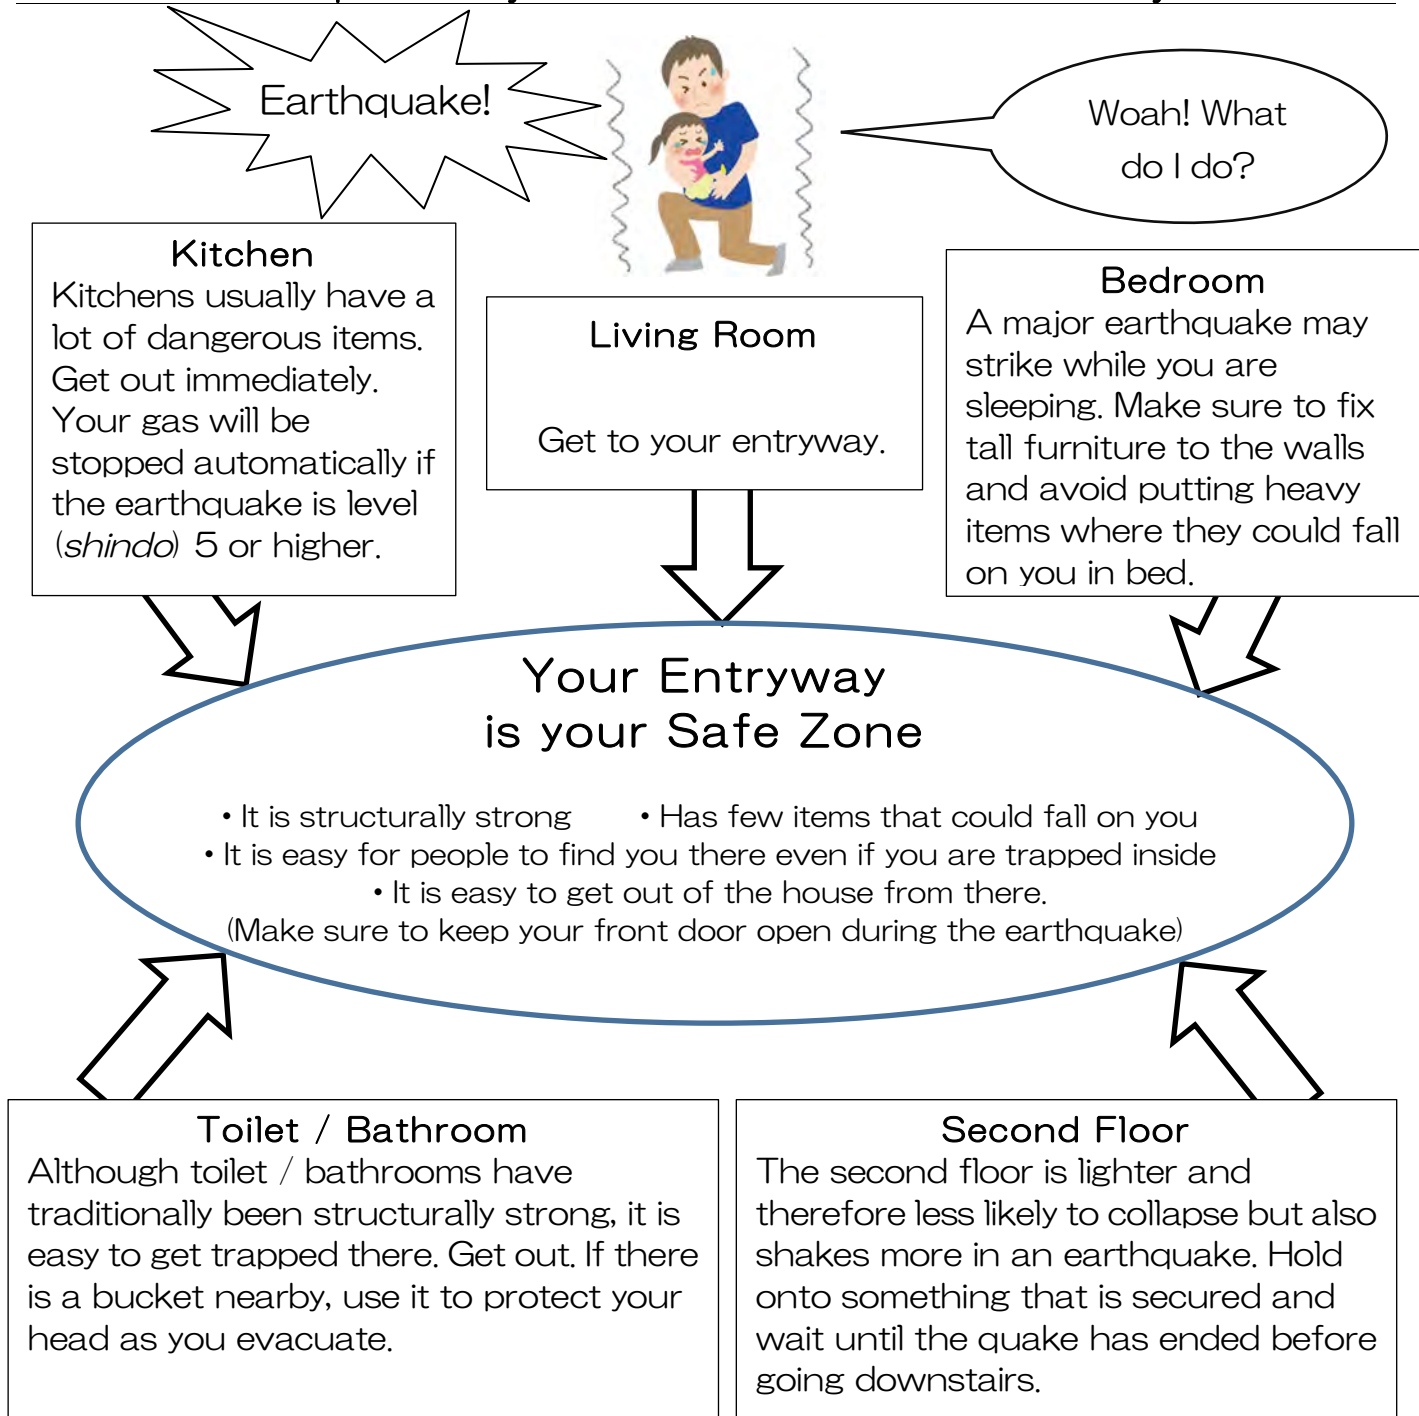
Earthquake!

Woah! What do I do?

Kitchen
Kitchens usually have a lot of dangerous items. Get out immediately. Your gas will be stopped automatically if the earthquake is level (*shindo*) 5 or higher.

Living Room

Get to your entryway.

Bedroom
A major earthquake may strike while you are sleeping. Make sure to fix tall furniture to the walls and avoid putting heavy items where they could fall on you in bed.

Your Entryway
is your Safe Zone

• It is structurally strong • Has few items that could fall on you
• It is easy for people to find you there even if you are trapped inside
• It is easy to get out of the house from there.
(Make sure to keep your front door open during the earthquake)

Toilet / Bathroom
Although toilet / bathrooms have traditionally been structurally strong, it is easy to get trapped there. Get out. If there is a bucket nearby, use it to protect your head as you evacuate.

Second Floor
The second floor is lighter and therefore less likely to collapse but also shakes more in an earthquake. Hold onto something that is secured and wait until the quake has ended before going downstairs.